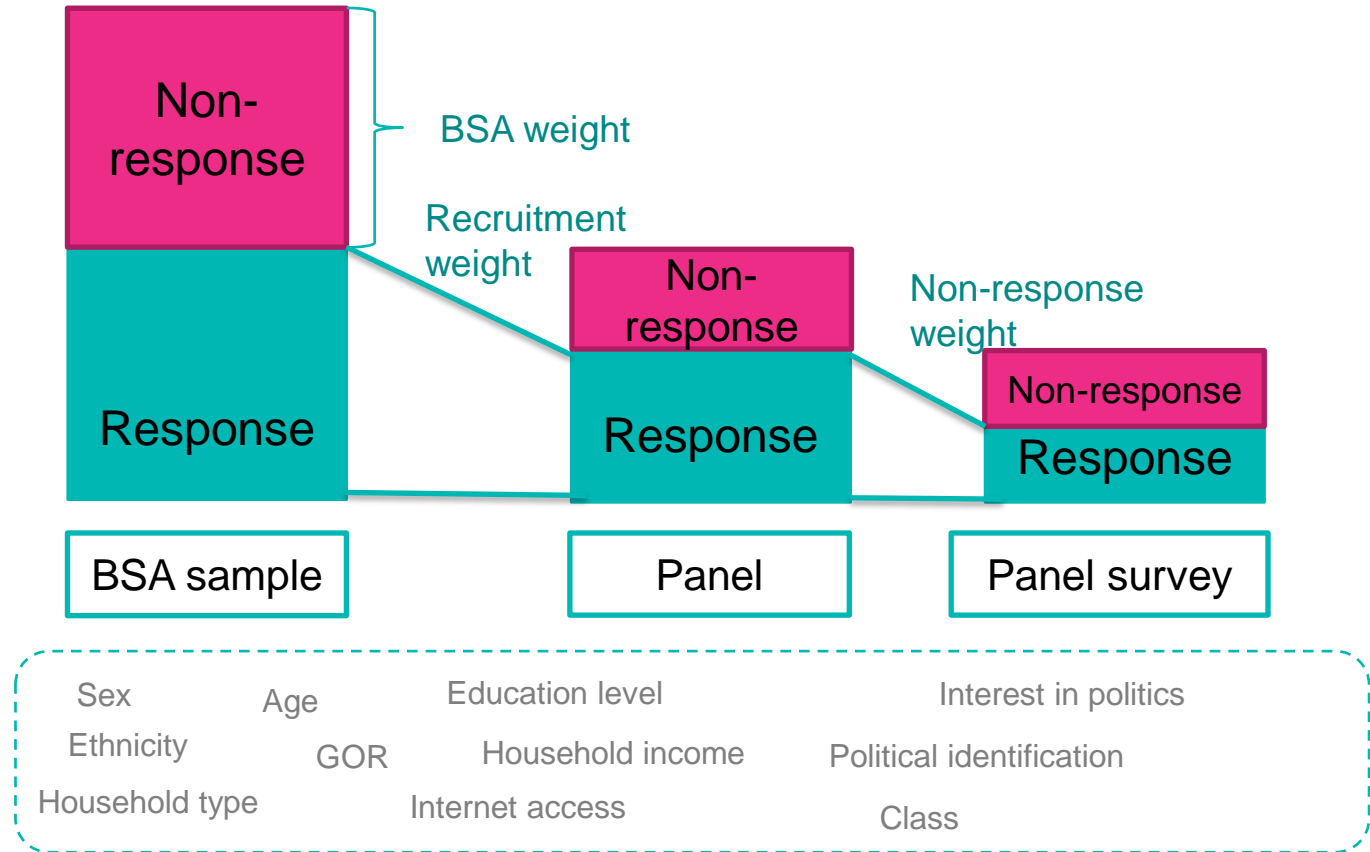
Non-response

BSA weight

Recruitment weight

Non-response

Non-response weight

Non-response

Response

Response

Response

BSA sample

Panel

Panel survey

Sex

Age

Education level

Interest in politics

Ethnicity

GOR

Household income

Political identification

Household type

Internet access

Class